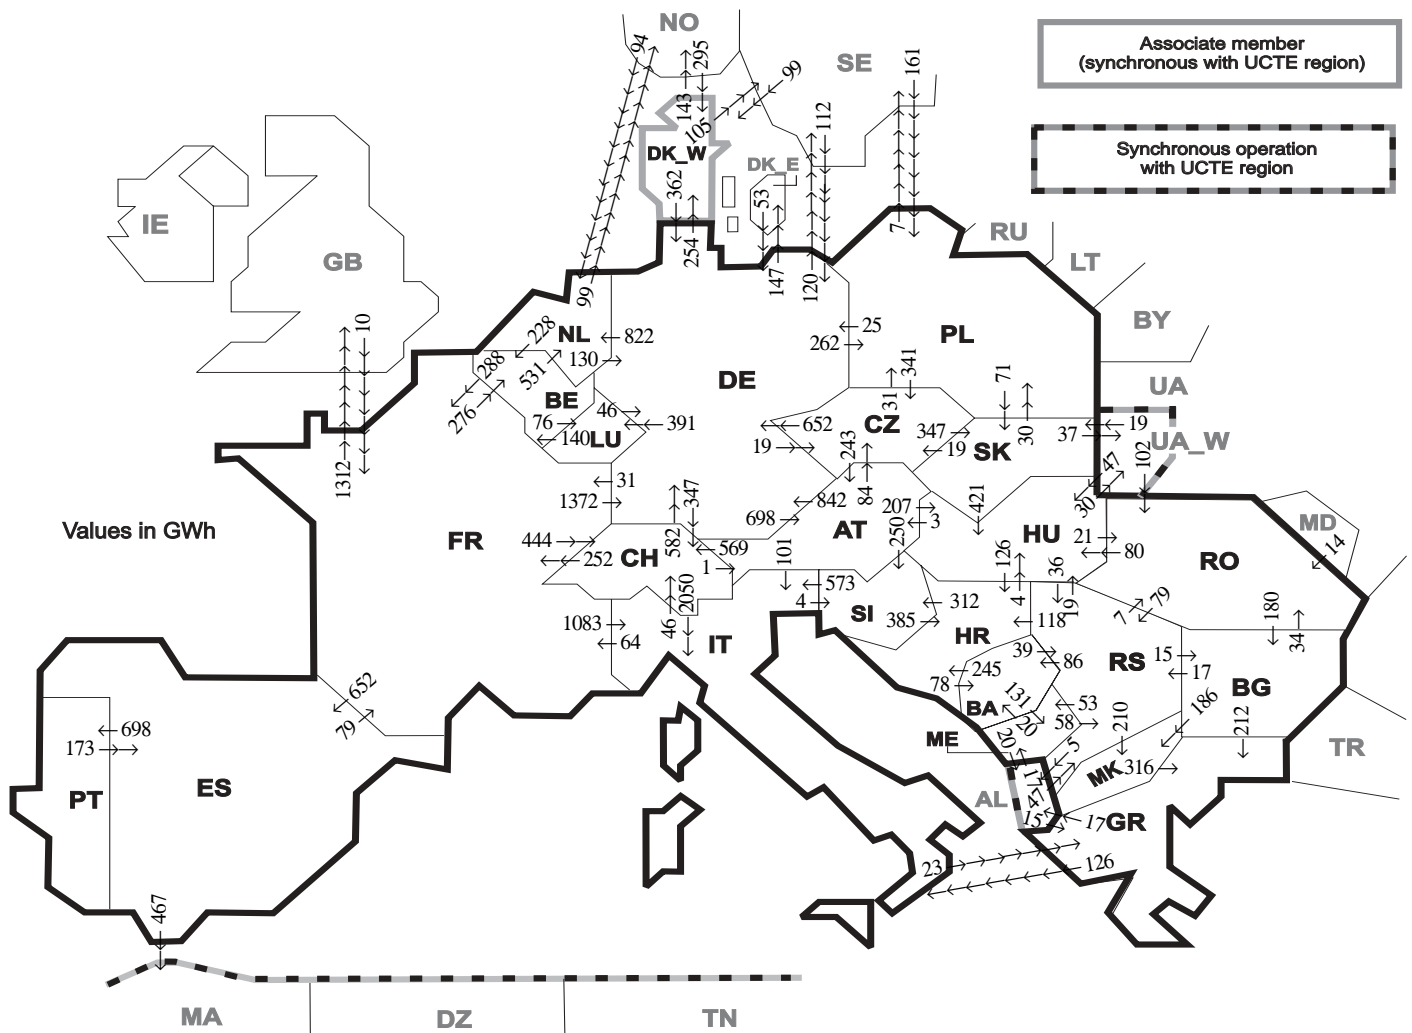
Associate member
(synchronous with UCTE region)

Synchronous operation
with UCTE region

Values in GWh

NO
SE
94
295
143
99
105
161
112
DK_W
DK_E
362
53
254
147
120
7
RU
LT
BY
IE
GB
10
1312
99
NL
228
822
288
531
130
276
BE
76
140
LU
46
391
DE
25
262
PL
341
31
71
CZ
652
19
243
347
19
SK
30
UA
37
19
UA_W
102
47
30
31
1372
347
582
698
842
84
207
250
3
421
HU
21
80
RO
MD
14
FR
444
252
CH
569
1
101
AT
573
4
SI
385
312
126
4
36
19
118
7
79
180
34
2050
46
1083
64
IT
HR
39
86
RS
15
17
BG
245
78
BA
131
20
53
58
210
186
212
TR
ME
20
5
MK
316
AL
11
47
15
17
GR
23
126
652
79
PT
698
173
ES
467
MA
DZ
TN